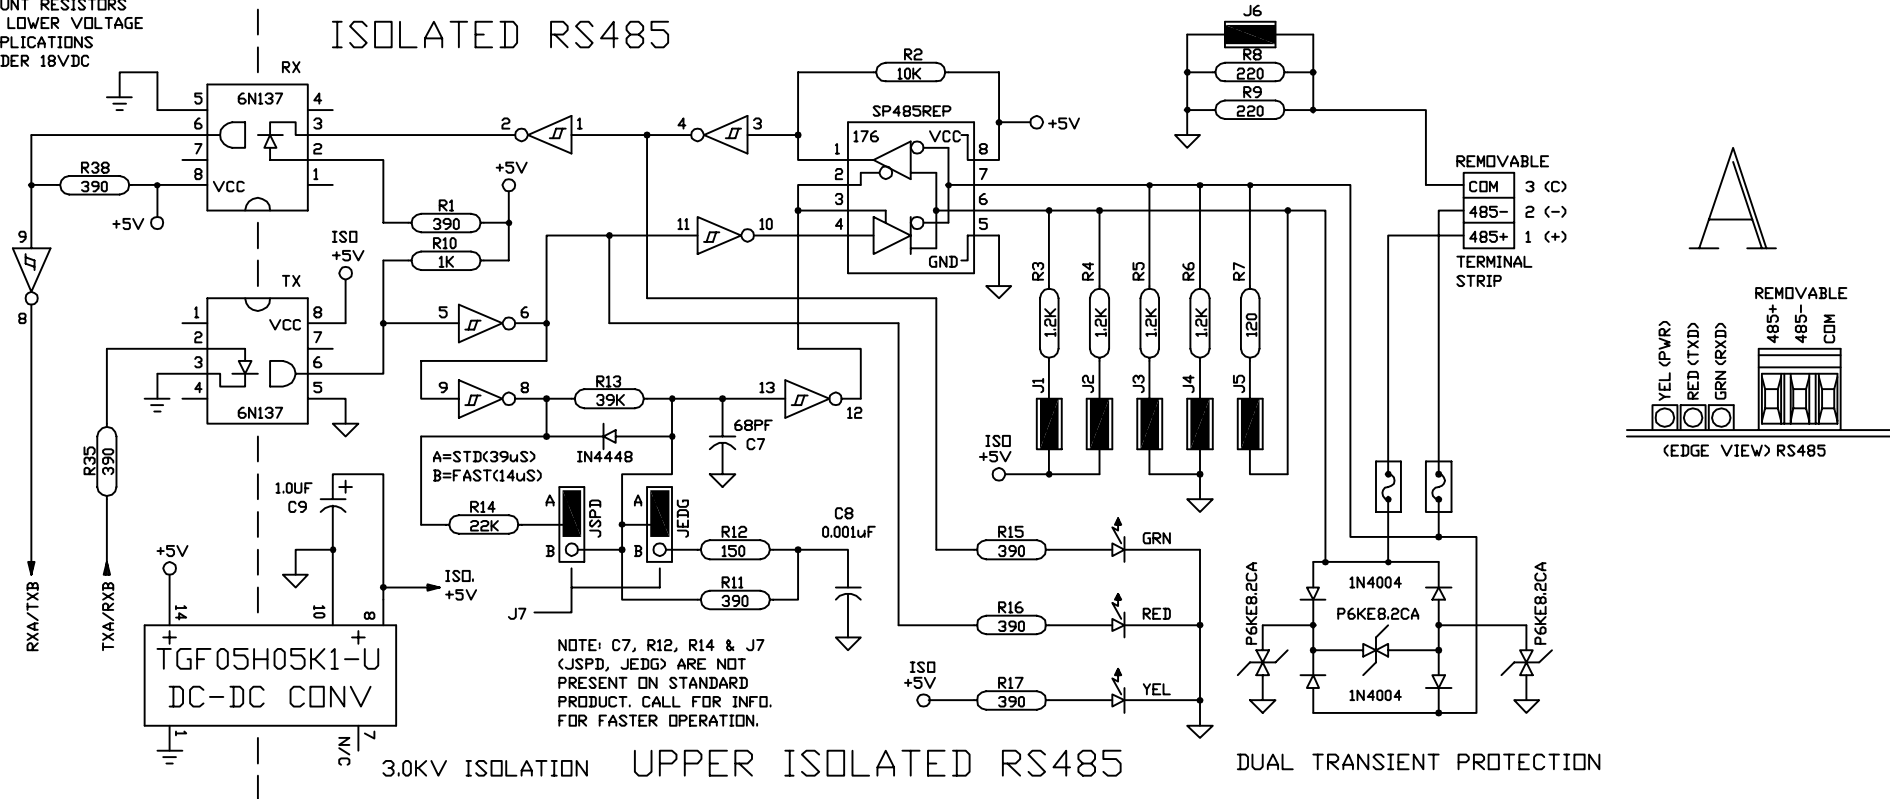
UNT RESISTORS
LOWER VOLTAGE
PLICATIONS
DER 18VDC

ISOLATED RS485

RX
6N137
5 4
6 3
7 2
8 1
VCC

R38
390
+5V

9
8

R1
390
+5V
R10
1K

ISO
+5V

TX
VCC
1 8
2 7
3 6
4 5
6N137

R35
390

RXA/TXB
TXA/RXB

2 1
4 3
11 10
5 6
9 8
13 12

R2
10K
SP485REP
176
VCC
1 8
2 7
3 6
4 5
GND
+5V

R13
39K
68PF
C7
IN4448
A=STD(39uS)
B=FAST(14uS)
R14
22K
A
B
JSPD
A
B
JEDG
R12
150
R11
390
C8
0.001uF
J7

1.0UF
C9
+5V
14
10
8
ISO.
+5V
TGF05H05K1-U
DC-DC CONV
1
7
N/C

NOTE: C7, R12, R14 & J7 (JSPD, JEDG) ARE NOT PRESENT ON STANDARD PRODUCT. CALL FOR INFO. FOR FASTER OPERATION.

3.0KV ISOLATION UPPER ISOLATED RS485

R3 1.2K
R4 1.2K
R5 1.2K
R6 1.2K
R7 120
J1 J2 J3 J4 J5
ISO
+5V

R15
390
GRN
R16
390
RED
ISO
+5V
R17
390
YEL

J6
R8
220
R9
220

REMOVABLE
COM 3 (C)
485- 2 (-)
485+ 1 (+)
TERMINAL
STRIP

1N4004
P6KE8.2CA
1N4004
P6KE8.2CA
P6KE8.2CA

DUAL TRANSIENT PROTECTION

A

REMOVABLE
YEL (PWR)
RED (TXD)
GRN (RXD)
485+
485-
COM
(EDGE VIEW) RS485